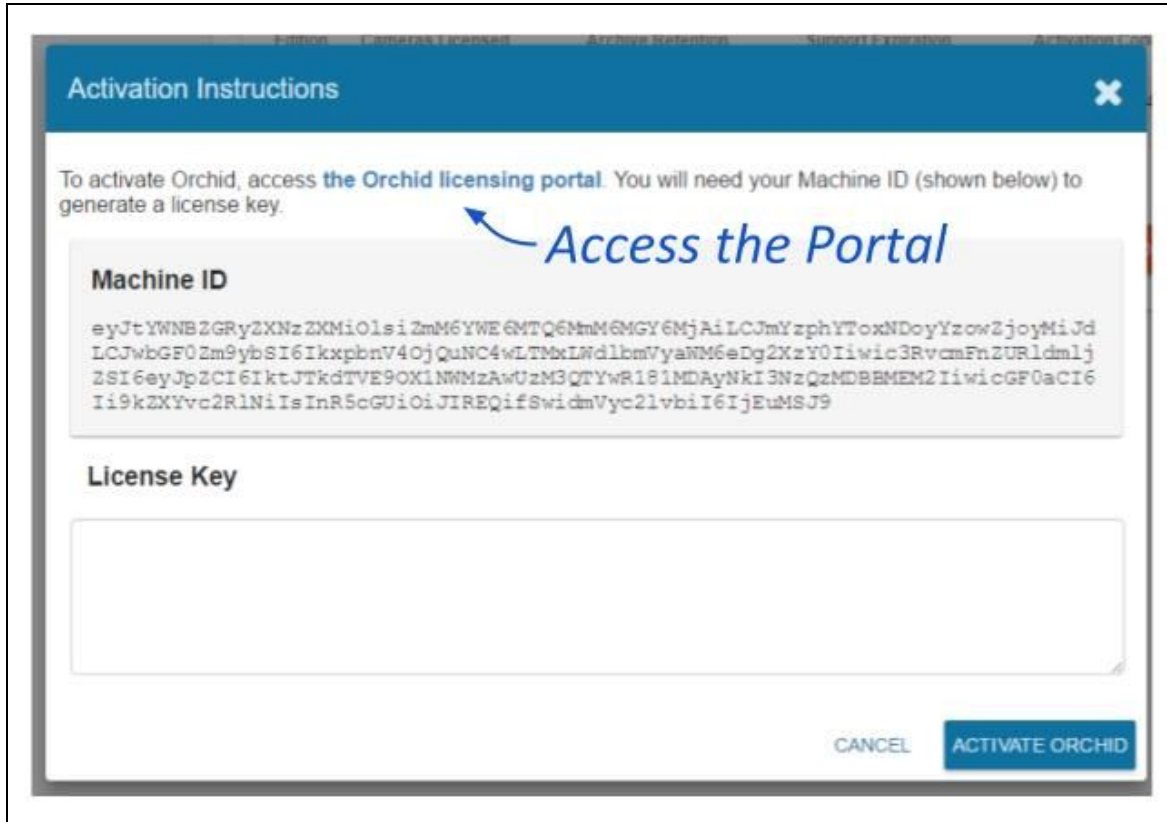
Edition Cameras Licensed Archive Retention Support Expiration Activation Co

Activation Instructions

To activate Orchid, access the Orchid licensing portal. You will need your Machine ID (shown below) to generate a license key.

Access the Portal

Machine ID

eyJtYWNBZGRyZXNzZXMiOlsiZmM6YWE6MTQ6MmM6MGY6MjAiLCJmYzphYToxNDoyYzow2joyMiJdLCJwbGF0Zm9ybSI6IkxpbnV4OjQuNC4wLTMxLWdlbmVyaWM6eDg2XzY0Iiwic3RvcmFnZURldmljZSI6eyJpZCI6IktJTkdTVE9OX1NWMzAwUzM3QTYwR181MDAyNkI3NzQzMDBBMEM2IiwicGF0aCI6Ii9kZXYvc2RlNiIsInR5cGUiOiJIREQifSwidmVyc2lvbiI6IjEuMSJ9

License Key

CANCEL ACTIVATE ORCHID